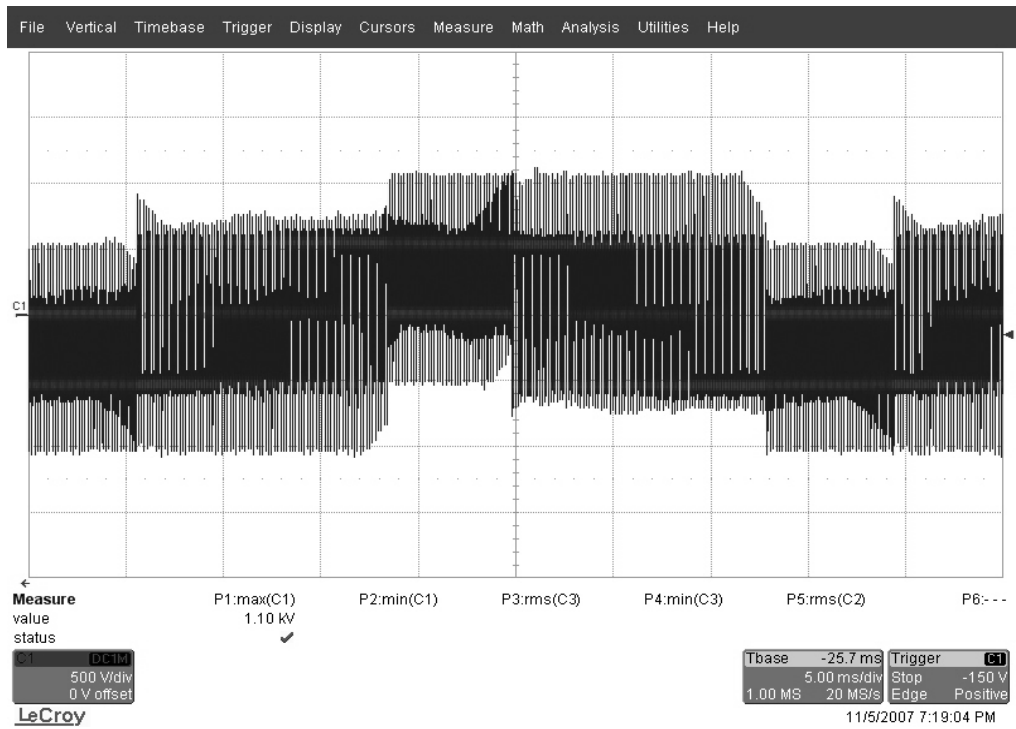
File Vertical Timebase Trigger Display Cursors Measure Math Analysis Utilities Help

C1

| Measure | P1:max(C1) | P2:min(C1) | P3:rms(C3) | P4:min(C3) | P5:rms(C2) | P6:- - - |
|---|---|---|---|---|---|---|
| value | 1.10 kV | | | | | |
| status | ✔ | | | | | |

C1 DC1M
500 V/div
0 V offset

Tbase -25.7 ms
5.00 ms/div
1.00 MS 20 MS/s

Trigger C1
Stop -150 V
Edge Positive

LeCroy

11/5/2007 7:19:04 PM